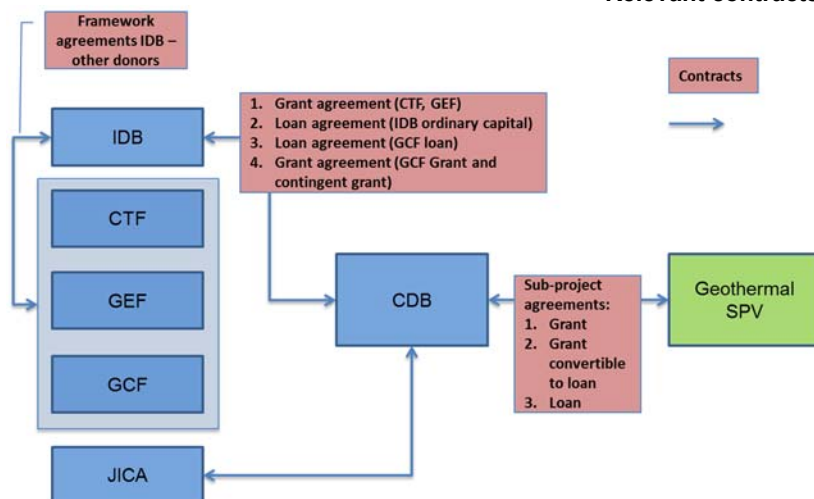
Relevant contracts

Framework agreements IDB – other donors

Contracts

IDB

1. Grant agreement (CTF, GEF)
2. Loan agreement (IDB ordinary capital)
3. Loan agreement (GCF loan)
4. Grant agreement (GCF Grant and contingent grant)

CTF

GEF

GCF

CDB

Sub-project agreements:
1. Grant
2. Grant convertible to loan
3. Loan

Geothermal SPV

JICA